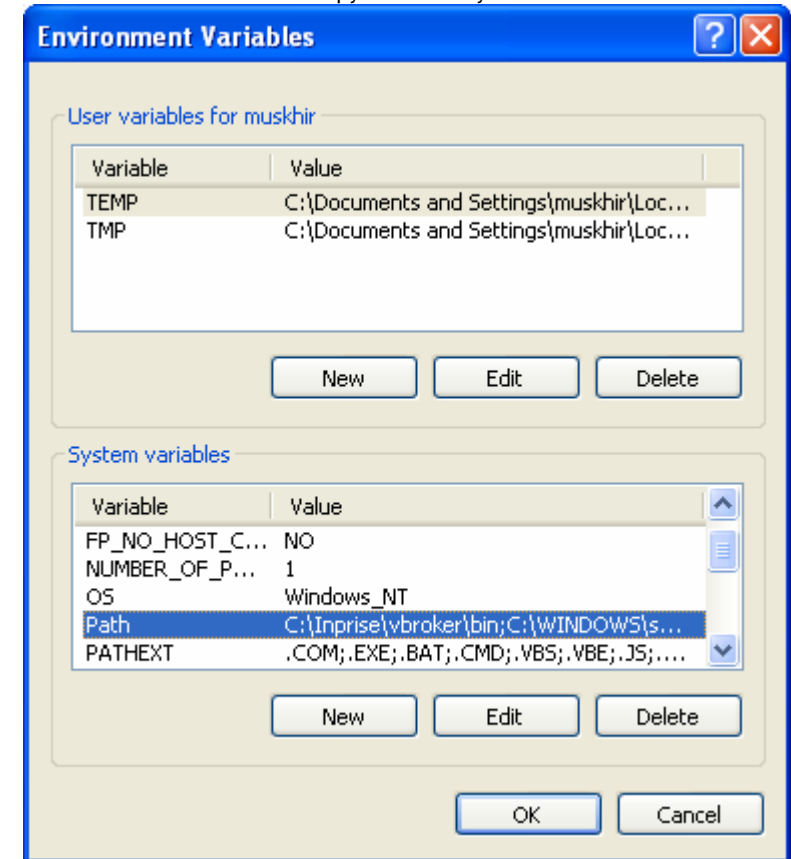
Environment Variables

User variables for muskhir

| Variable | Value |
|---|---|
| TEMP | C:\Documents and Settings\muskhir\Loc... |
| TMP | C:\Documents and Settings\muskhir\Loc... |

New Edit Delete

System variables

| Variable | Value |
|---|---|
| FP_NO_HOST_C... | NO |
| NUMBER_OF_P... | 1 |
| OS | Windows_NT |
| Path | C:\Inprise\vbroker\bin;C:\WINDOWS\s... |
| PATHEXT | .COM;.EXE;.BAT;.CMD;.VBS;.VBE;.JS;.... |

New Edit Delete

OK Cancel